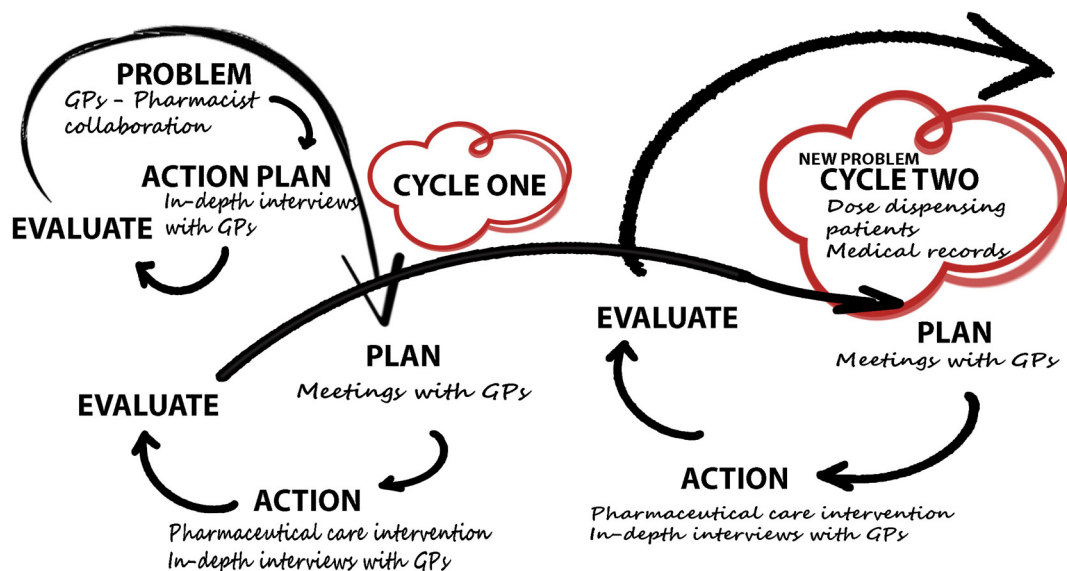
PROBLEM
GPs - Pharmacist collaboration

ACTION PLAN
In-depth interviews with GPs

EVALUATE

CYCLE ONE

PLAN
Meetings with GPs

EVALUATE

ACTION
Pharmaceutical care intervention
In-depth interviews with GPs

NEW PROBLEM
CYCLE TWO
Dose dispensing patients
Medical records

EVALUATE

PLAN
Meetings with GPs

ACTION
Pharmaceutical care intervention
In-depth interviews with GPs